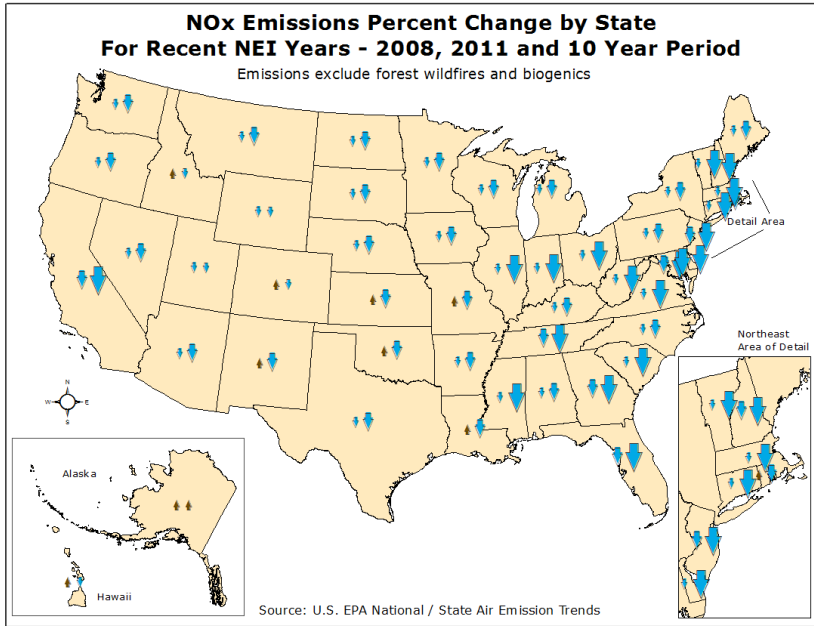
NOx Emissions Percent Change by State
For Recent NEI Years - 2008, 2011 and 10 Year Period

Emissions exclude forest wildfires and biogenics

Detail Area

Northeast
Area of Detail

N
W E
S

Alaska

Hawaii

Source: U.S. EPA National / State Air Emission Trends